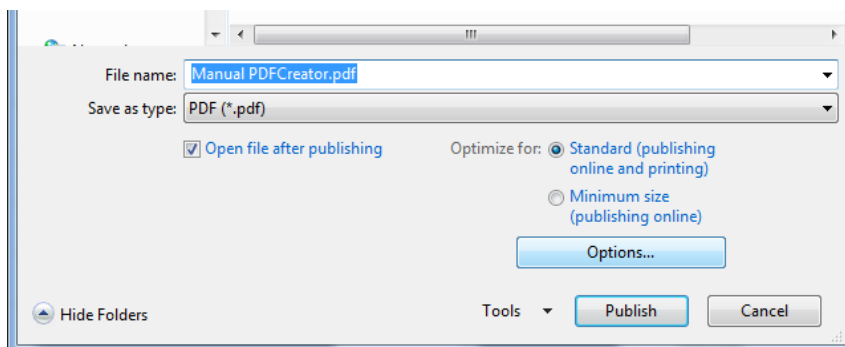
File name: Manual PDFCreator.pdf

Save as type: PDF (*.pdf)

Open file after publishing

Optimize for: Standard (publishing online and printing)

Minimum size (publishing online)

Options...

Hide Folders

Tools

Publish

Cancel